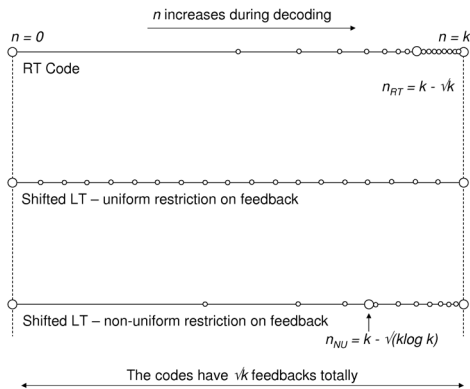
n increases during decoding

n = 0

n = k

RT Code

$n_{RT} = k - \sqrt{k}$

Shifted LT – uniform restriction on feedback

Shifted LT – non-uniform restriction on feedback

$n_{NU} = k - \sqrt{(k \log k)}$

The codes have $\sqrt{k}$ feedbacks totally